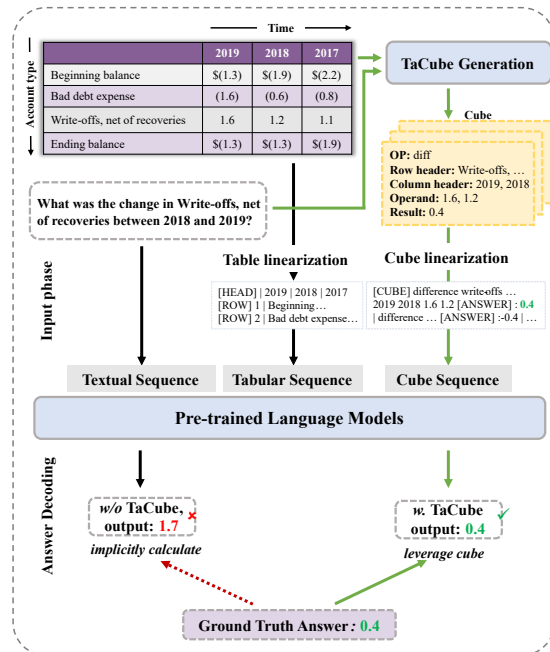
Time

Account type

| | 2019 | 2018 | 2017 |
|---|---|---|---|
| Beginning balance | \$(1.3) | \$(1.9) | \$(2.2) |
| Bad debt expense | (1.6) | (0.6) | (0.8) |
| Write-offs, net of recoveries | 1.6 | 1.2 | 1.1 |
| Ending balance | \$(1.3) | \$(1.3) | \$(1.9) |

TaCube Generation

Cube

OP: diff
Row header: Write-offs, …
Column header: 2019, 2018
Operand: 1.6, 1.2
Result: 0.4

What was the change in Write-offs, net of recoveries between 2018 and 2019?

Input phase

Table linearization

[HEAD] | 2019 | 2018 | 2017
[ROW] 1 | Beginning…
[ROW] 2 | Bad debt expense…

Cube linearization

[CUBE] difference write-offs … 2019 2018 1.6 1.2 [ANSWER] : 0.4 | difference … [ANSWER] :-0.4 | …

Textual Sequence

Tabular Sequence

Cube Sequence

Pre-trained Language Models

Answer Decoding

w/o TaCube, output: 1.7

implicitly calculate

w. TaCube output: 0.4

leverage cube

Ground Truth Answer : 0.4